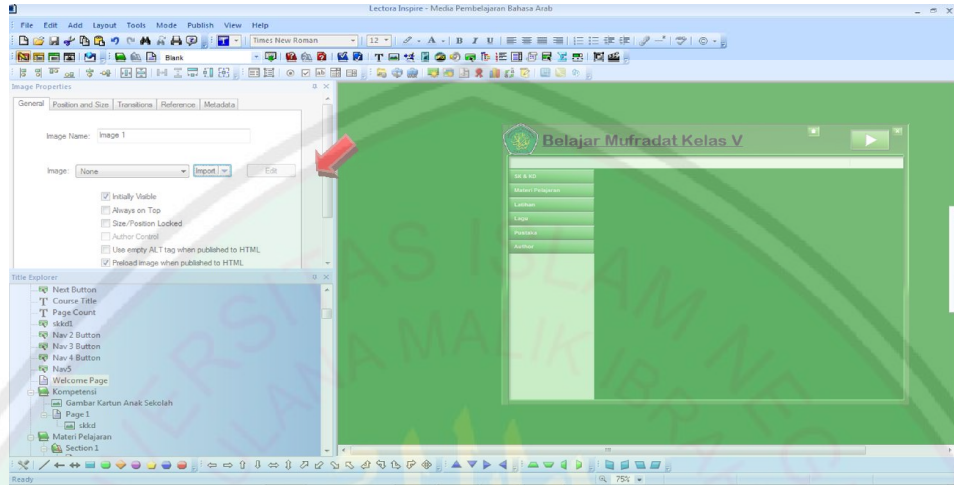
Lectora Inspire - Media Pembelajaran Bahasa Arab

File Edit Add Layout Tools Mode Publish View Help

Blank

Times New Roman

12

Image Properties

General Position and Size Transitions Reference Metadata

Image Name: Image 1

Image: None Import Edit

Initially Visible

Always on Top

Size/Position Locked

Author Control

Use empty ALT tag when published to HTML

Preload image when published to HTML

Title Explorer

Next Button
Course Title
Page Count
skkd1
Nav 2 Button
Nav 3 Button
Nav 4 Button
Nav5
Welcome Page
Kompetensi
Gambar Kartun Anak Sekolah
Page 1
skkd
Materi Pelajaran
Section 1

Belajar Mufradat Kelas V

SK & KD
Materi Pelajaran
Latihan
Lagu
Pustaka
Author

Ready

75%